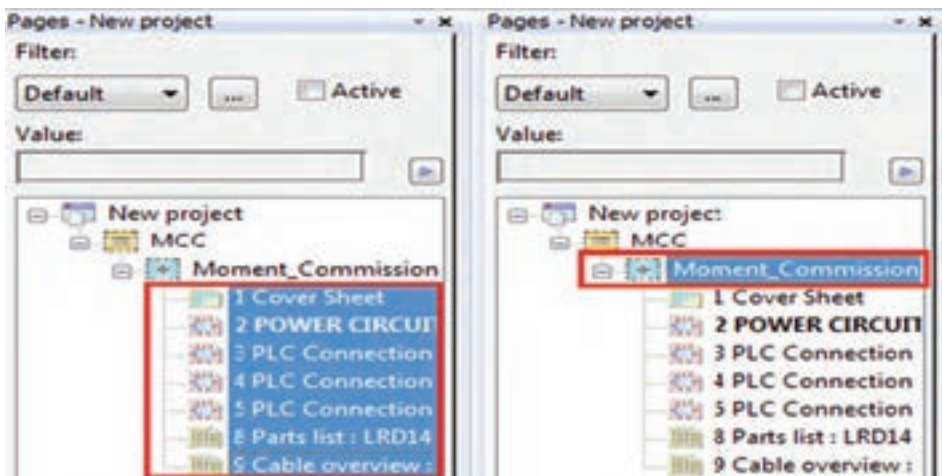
Pages - New project

Filter:

Default

...

Active

Value:

New project

MCC

Moment_Commission

1 Cover Sheet

2 POWER CIRCUIT

3 PLC Connection

4 PLC Connection

5 PLC Connection

8 Parts list : LRD14

9 Cable overview :

Pages - New project

Filter:

Default

...

Active

Value:

New projec:

MCC

Moment_Commission

1 Cover Sheet

2 POWER CIRCUIT

3 PLC Connection

4 PLC Connection

5 PLC Connection

8 Parts list : LRD14

9 Cable overview :